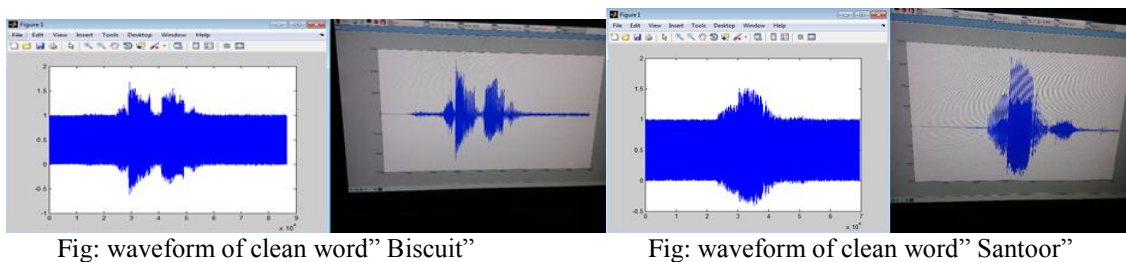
Figure 1

File Edit View Insert Tools Desktop Window Help

2
1.5
1
0.5
0
-0.5
-1

0 1 2 3 4 5 6 7 8 9
$\times 10^4$

Figure 1

File Edit View Insert Tools Desktop Window Help

2
1.5
1
0.5
0
-0.5

0 1 2 3 4 5 6 7
$\times 10^4$

Fig: waveform of clean word" Biscuit"

Fig: waveform of clean word" Santoor"